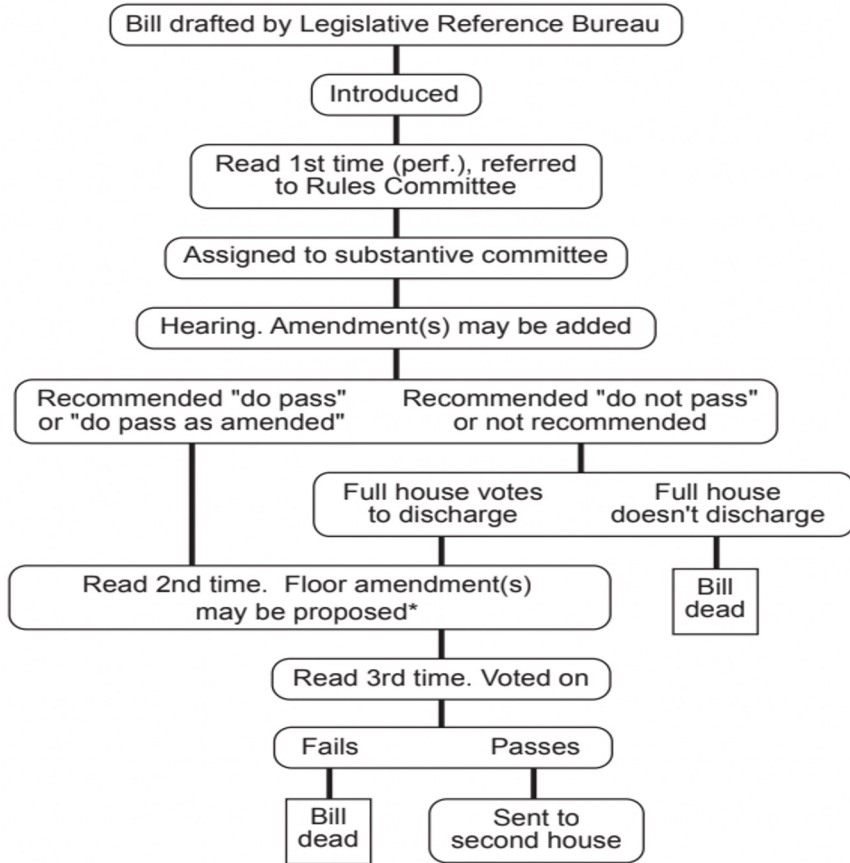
Bill drafted by Legislative Reference Bureau

Introduced

Read 1st time (perf.), referred to Rules Committee

Assigned to substantive committee

Hearing. Amendment(s) may be added

Recommended "do pass" or "do pass as amended"

Recommended "do not pass" or not recommended

Full house votes to discharge

Full house doesn't discharge

Bill dead

Read 2nd time. Floor amendment(s) may be proposed*

Read 3rd time. Voted on

Fails

Passes

Bill dead

Sent to second house